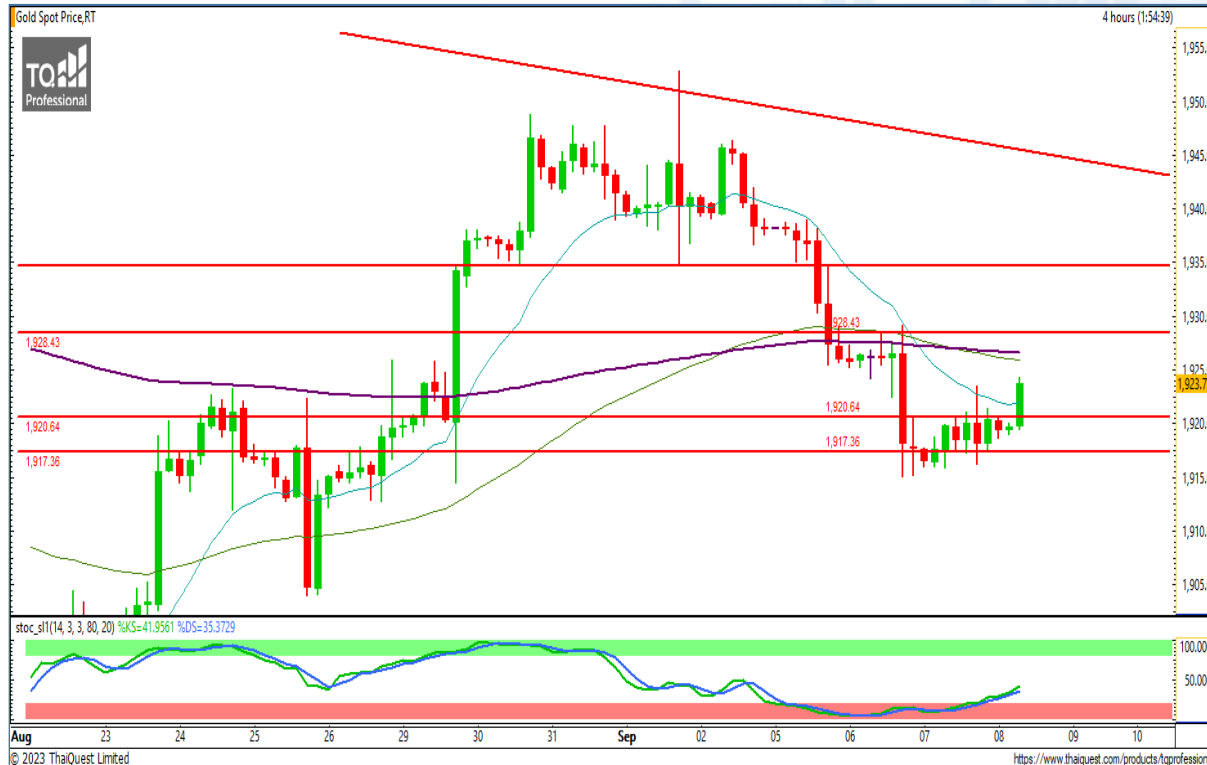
Gold Spot Price,RT
4 hours (1:54:39)

TQ
Professional

1,955.
1,950.
1,945.
1,940.
1,935.
1,930.
1,925.
1,923.7
1,920.
1,915.
1,910.
1,905.

1,928.43
1,920.64
1,917.36
1,928.43
1,920.64
1,917.36

stoc_sl1(14, 3, 3, 80, 20) %KS=41.9561 %DS=35.3729
100.00
50.00

Aug 23 24 25 26 29 30 31 Sep 02 05 06 07 08 09 10

© 2023 ThaiQuest Limited
https://www.thaiquest.com/products/tqprofessi